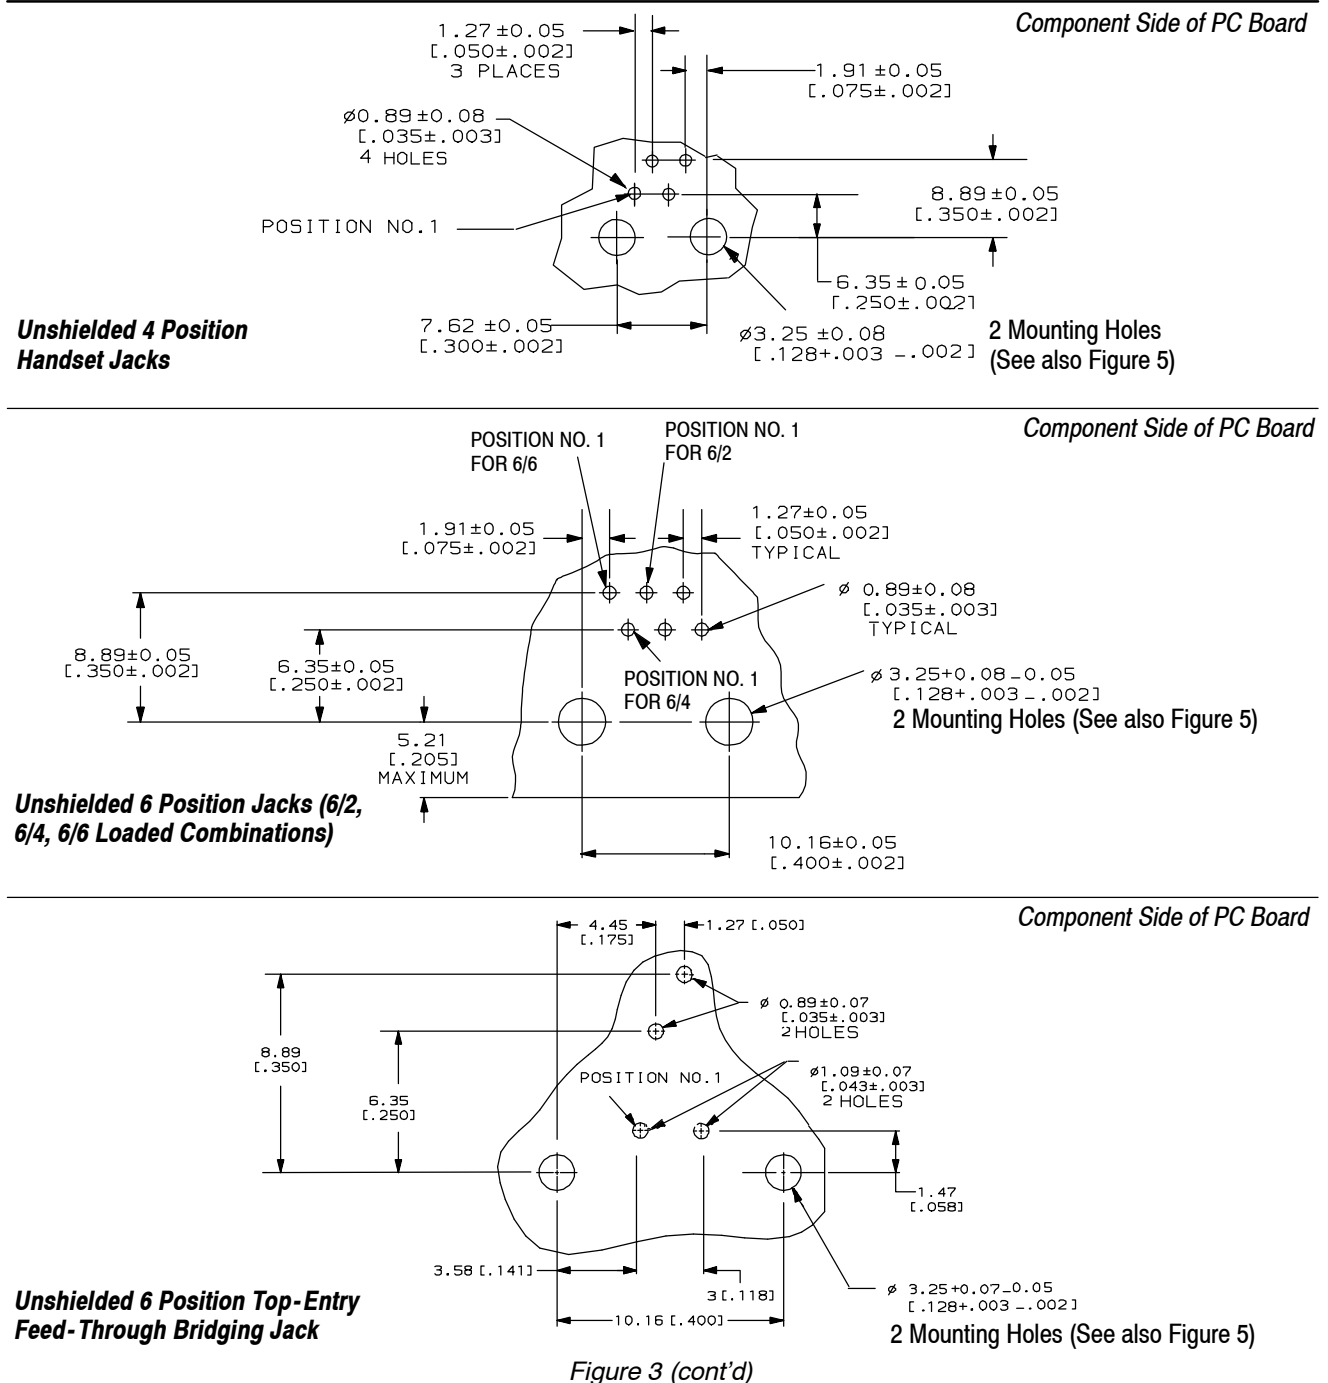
Component Side of PC Board

1.27 ±0.05 [.050±.002] 3 PLACES

1.91 ±0.05 [.075±.002]

ø0.89 ±0.08 [.035±.003] 4 HOLES

8.89 ±0.05 [.350±.002]

POSITION NO.1

6.35 ± 0.05 [.250±.002]

Unshielded 4 Position Handset Jacks

7.62 ±0.05 [.300±.002]

ø3.25 ±0.08 [.128+.003 -.002]

2 Mounting Holes (See also Figure 5)

Component Side of PC Board

POSITION NO. 1 FOR 6/6

POSITION NO. 1 FOR 6/2

1.91±0.05 [.075±.002]

1.27±0.05 [.050±.002] TYPICAL

ø 0.89±0.08 [.035±.003] TYPICAL

8.89±0.05 [.350±.002]

6.35±0.05 [.250±.002]

POSITION NO. 1 FOR 6/4

ø 3.25+0.08 -0.05 [.128+.003 -.002]

2 Mounting Holes (See also Figure 5)

5.21 [.205] MAXIMUM

Unshielded 6 Position Jacks (6/2, 6/4, 6/6 Loaded Combinations)

10.16±0.05 [.400±.002]

Component Side of PC Board

4.45 [.175]

1.27 [.050]

ø 0.89±0.07 [.035±.003] 2 HOLES

8.89 [.350]

6.35 [.250]

POSITION NO.1

ø1.09±0.07 [.043±.003] 2 HOLES

1.47 [.058]

3.58 [.141]

3 [.118]

ø 3.25+0.07 -0.05 [.128+.003 -.002]

Unshielded 6 Position Top-Entry Feed-Through Bridging Jack

10.16 [.400]

2 Mounting Holes (See also Figure 5)

Figure 3 (cont'd)